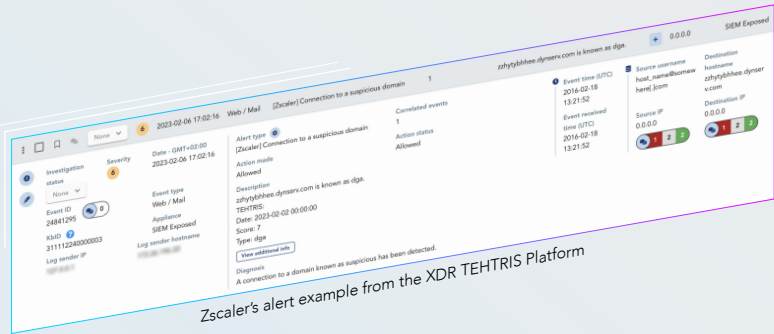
6 2023-02-06 17:02:16 Web / Mail [Zscaler] Connection to a suspicious domain 1 zzhytybhhee.dynserv.com is known as dga. + 0.0.0.0 SIEM Exposed

None

Investigation status
None

Severity
6

Date - GMT+02:00
2023-02-06 17:02:16

Event ID
24841295

0

KbID
311112240000003

Log sender IP
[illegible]

Event type
Web / Mail

Appliance
SIEM Exposed

Log sender hostname
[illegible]

Alert type
[Zscaler] Connection to a suspicious domain

Action made
Allowed

Description
zzhytybhhee.dynserv.com is known as dga.
TEHTRIS:
Date: 2023-02-02 00:00:00
Score: 7
Type: dga

View additional info

Diagnosis
A connection to a domain known as suspicious has been detected.

Correlated events
1

Action status
Allowed

Event time (UTC)
2016-02-18
13:21:52

Event received time (UTC)
2016-02-18
13:21:52

Source username
host_name@somewhere|.com

Source IP
0.0.0.0

1 2 2

Destination hostname
zzhytybhhee.dynserv.com

Destination IP
0.0.0.0

1 2 2

Zscaler's alert example from the XDR TEHTRIS Platform